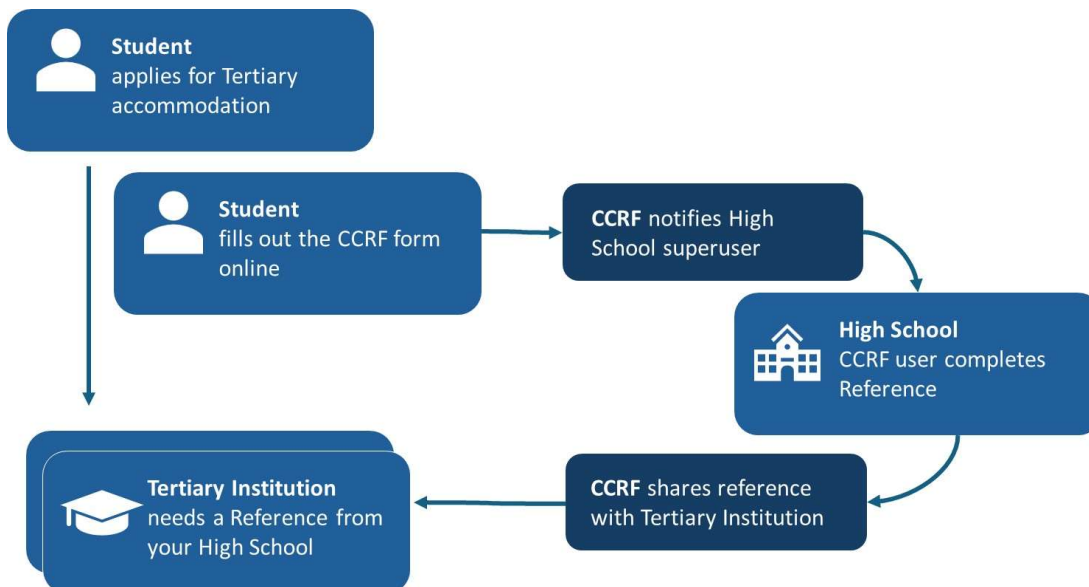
**Student**
applies for Tertiary accommodation

**Student**
fills out the CCRF form online

**CCRF** notifies High School superuser

**High School**
CCRF user completes Reference

**CCRF** shares reference with Tertiary Institution

**Tertiary Institution**
needs a Reference from your High School